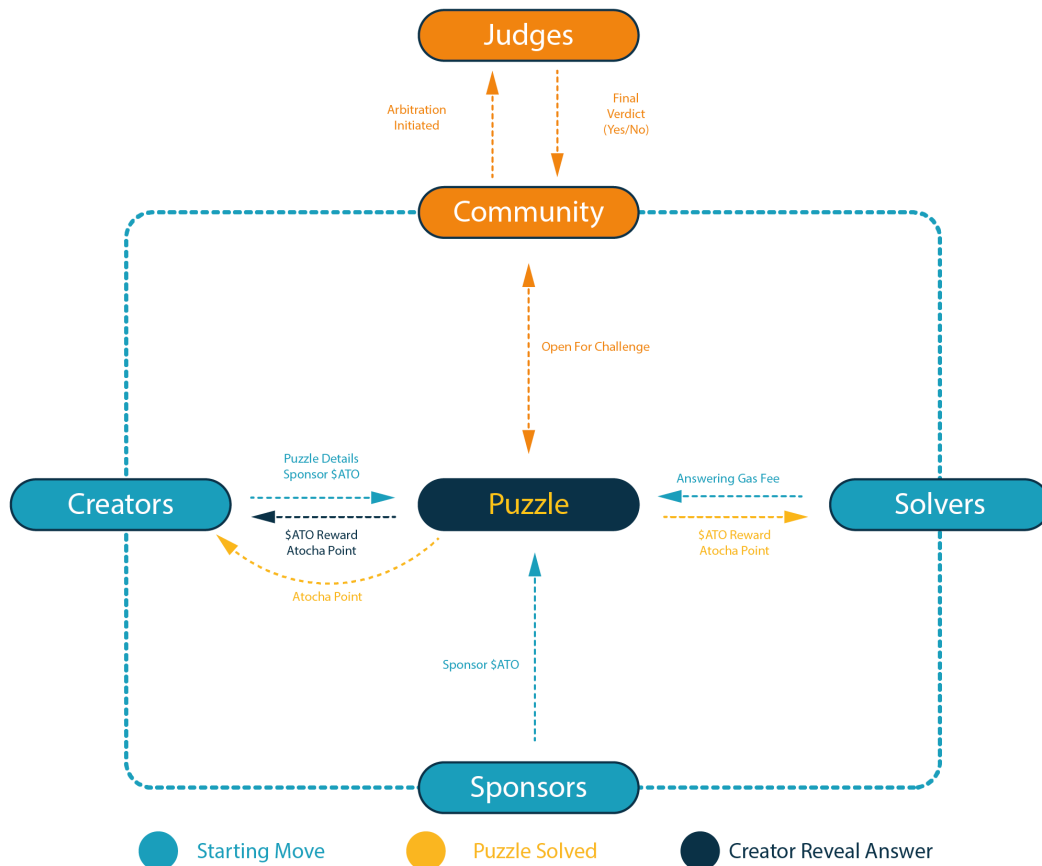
Judges

Arbitration Initiated

Final Verdict (Yes/No)

Community

Open For Challenge

Puzzle Details Sponsor $ATO

Creators

$ATO Reward Atocha Point

Puzzle

Answering Gas Fee

Solvers

$ATO Reward Atocha Point

Atocha Point

Sponsor $ATO

Sponsors

Starting Move

Puzzle Solved

Creator Reveal Answer